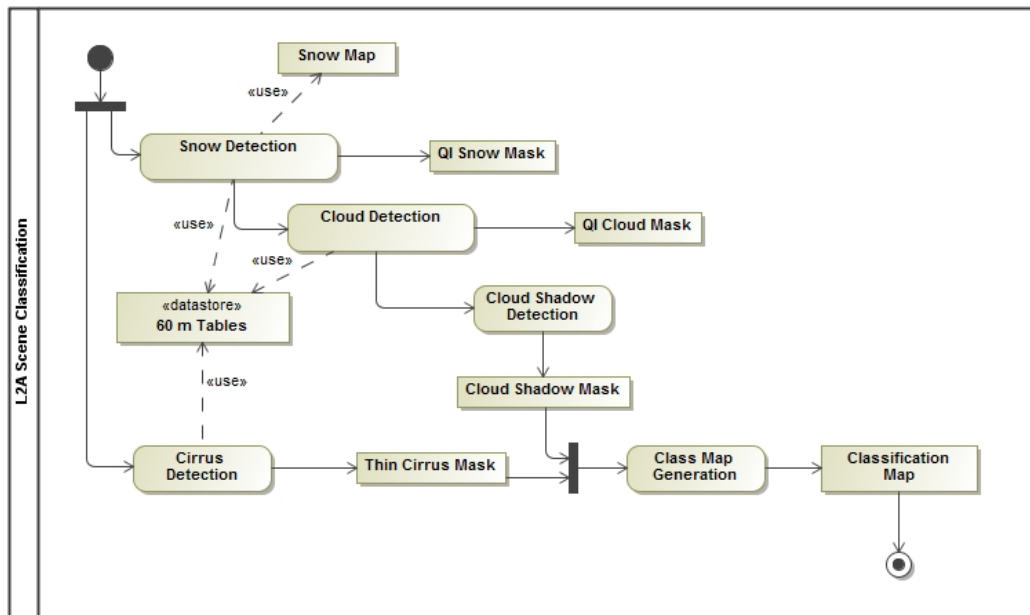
L2A Scene Classification

Snow Map

«use»

Snow Detection

QI Snow Mask

«use»

Cloud Detection

QI Cloud Mask

«use»

«datastore»
60 m Tables

Cloud Shadow Detection

Cloud Shadow Mask

«use»

Cirrus Detection

Thin Cirrus Mask

Class Map Generation

Classification Map